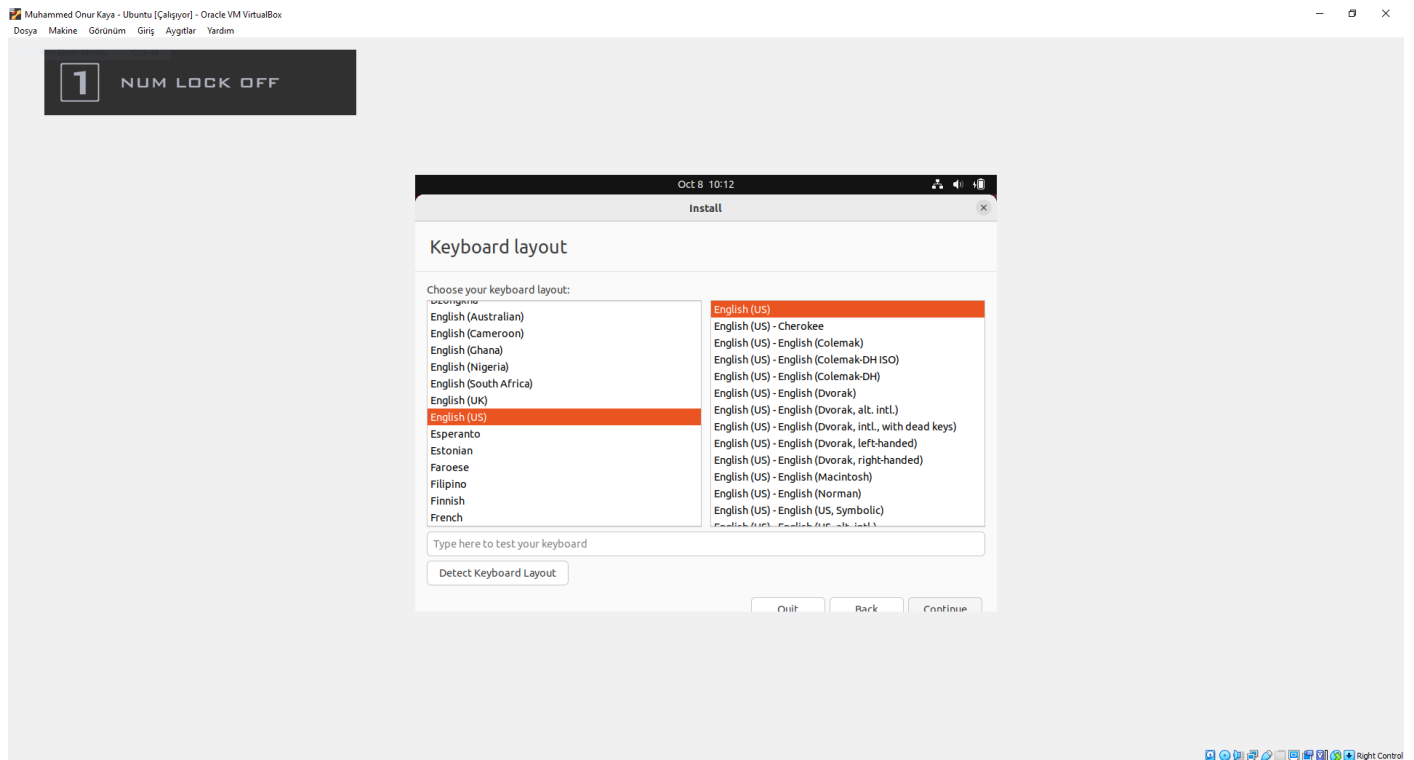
Muhammed Onur Kaya - Ubuntu [Çalışıyor] - Oracle VM VirtualBox
Dosya Makine Görünüm Giriş Aygıtlar Yardım

1 NUM LOCK OFF

Oct 8 10:12

Install

Keyboard layout

Choose your keyboard layout:

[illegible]
English (Australian)
English (Cameroon)
English (Ghana)
English (Nigeria)
English (South Africa)
English (UK)
English (US)
Esperanto
Estonian
Faroese
Filipino
Finnish
French

English (US)
English (US) - Cherokee
English (US) - English (Colemak)
English (US) - English (Colemak-DH ISO)
English (US) - English (Colemak-DH)
English (US) - English (Dvorak)
English (US) - English (Dvorak, alt. intl.)
English (US) - English (Dvorak, intl., with dead keys)
English (US) - English (Dvorak, left-handed)
English (US) - English (Dvorak, right-handed)
English (US) - English (Macintosh)
English (US) - English (Norman)
English (US) - English (US, Symbolic)
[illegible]

Type here to test your keyboard

Detect Keyboard Layout

Quit Back Continue

Right Control